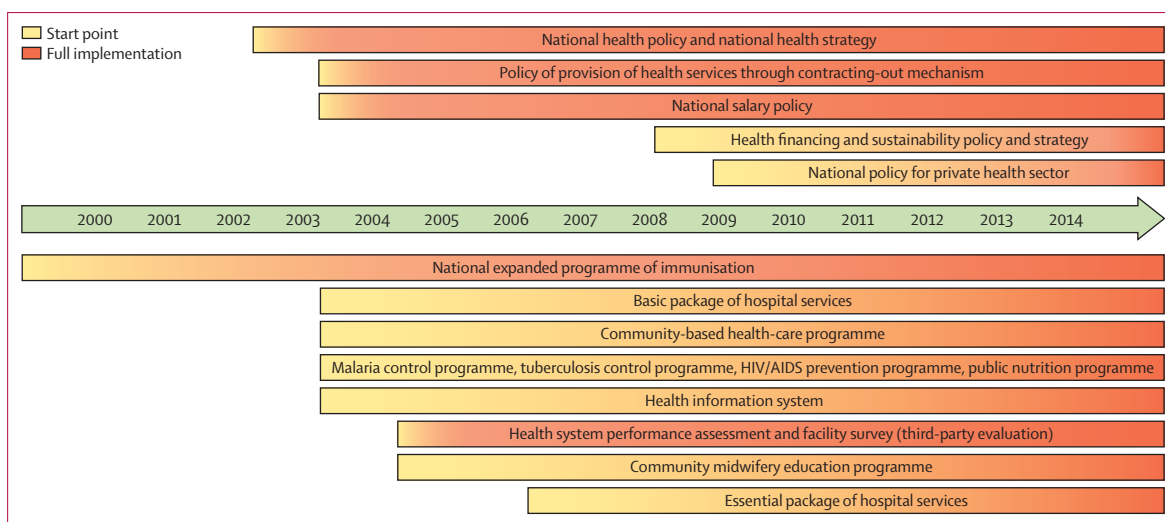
Start point
Full implementation

National health policy and national health strategy

Policy of provision of health services through contracting-out mechanism

National salary policy

Health financing and sustainability policy and strategy

National policy for private health sector

2000 2001 2002 2003 2004 2005 2006 2007 2008 2009 2010 2011 2012 2013 2014

National expanded programme of immunisation

Basic package of hospital services

Community-based health-care programme

Malaria control programme, tuberculosis control programme, HIV/AIDS prevention programme, public nutrition programme

Health information system

Health system performance assessment and facility survey (third-party evaluation)

Community midwifery education programme

Essential package of hospital services